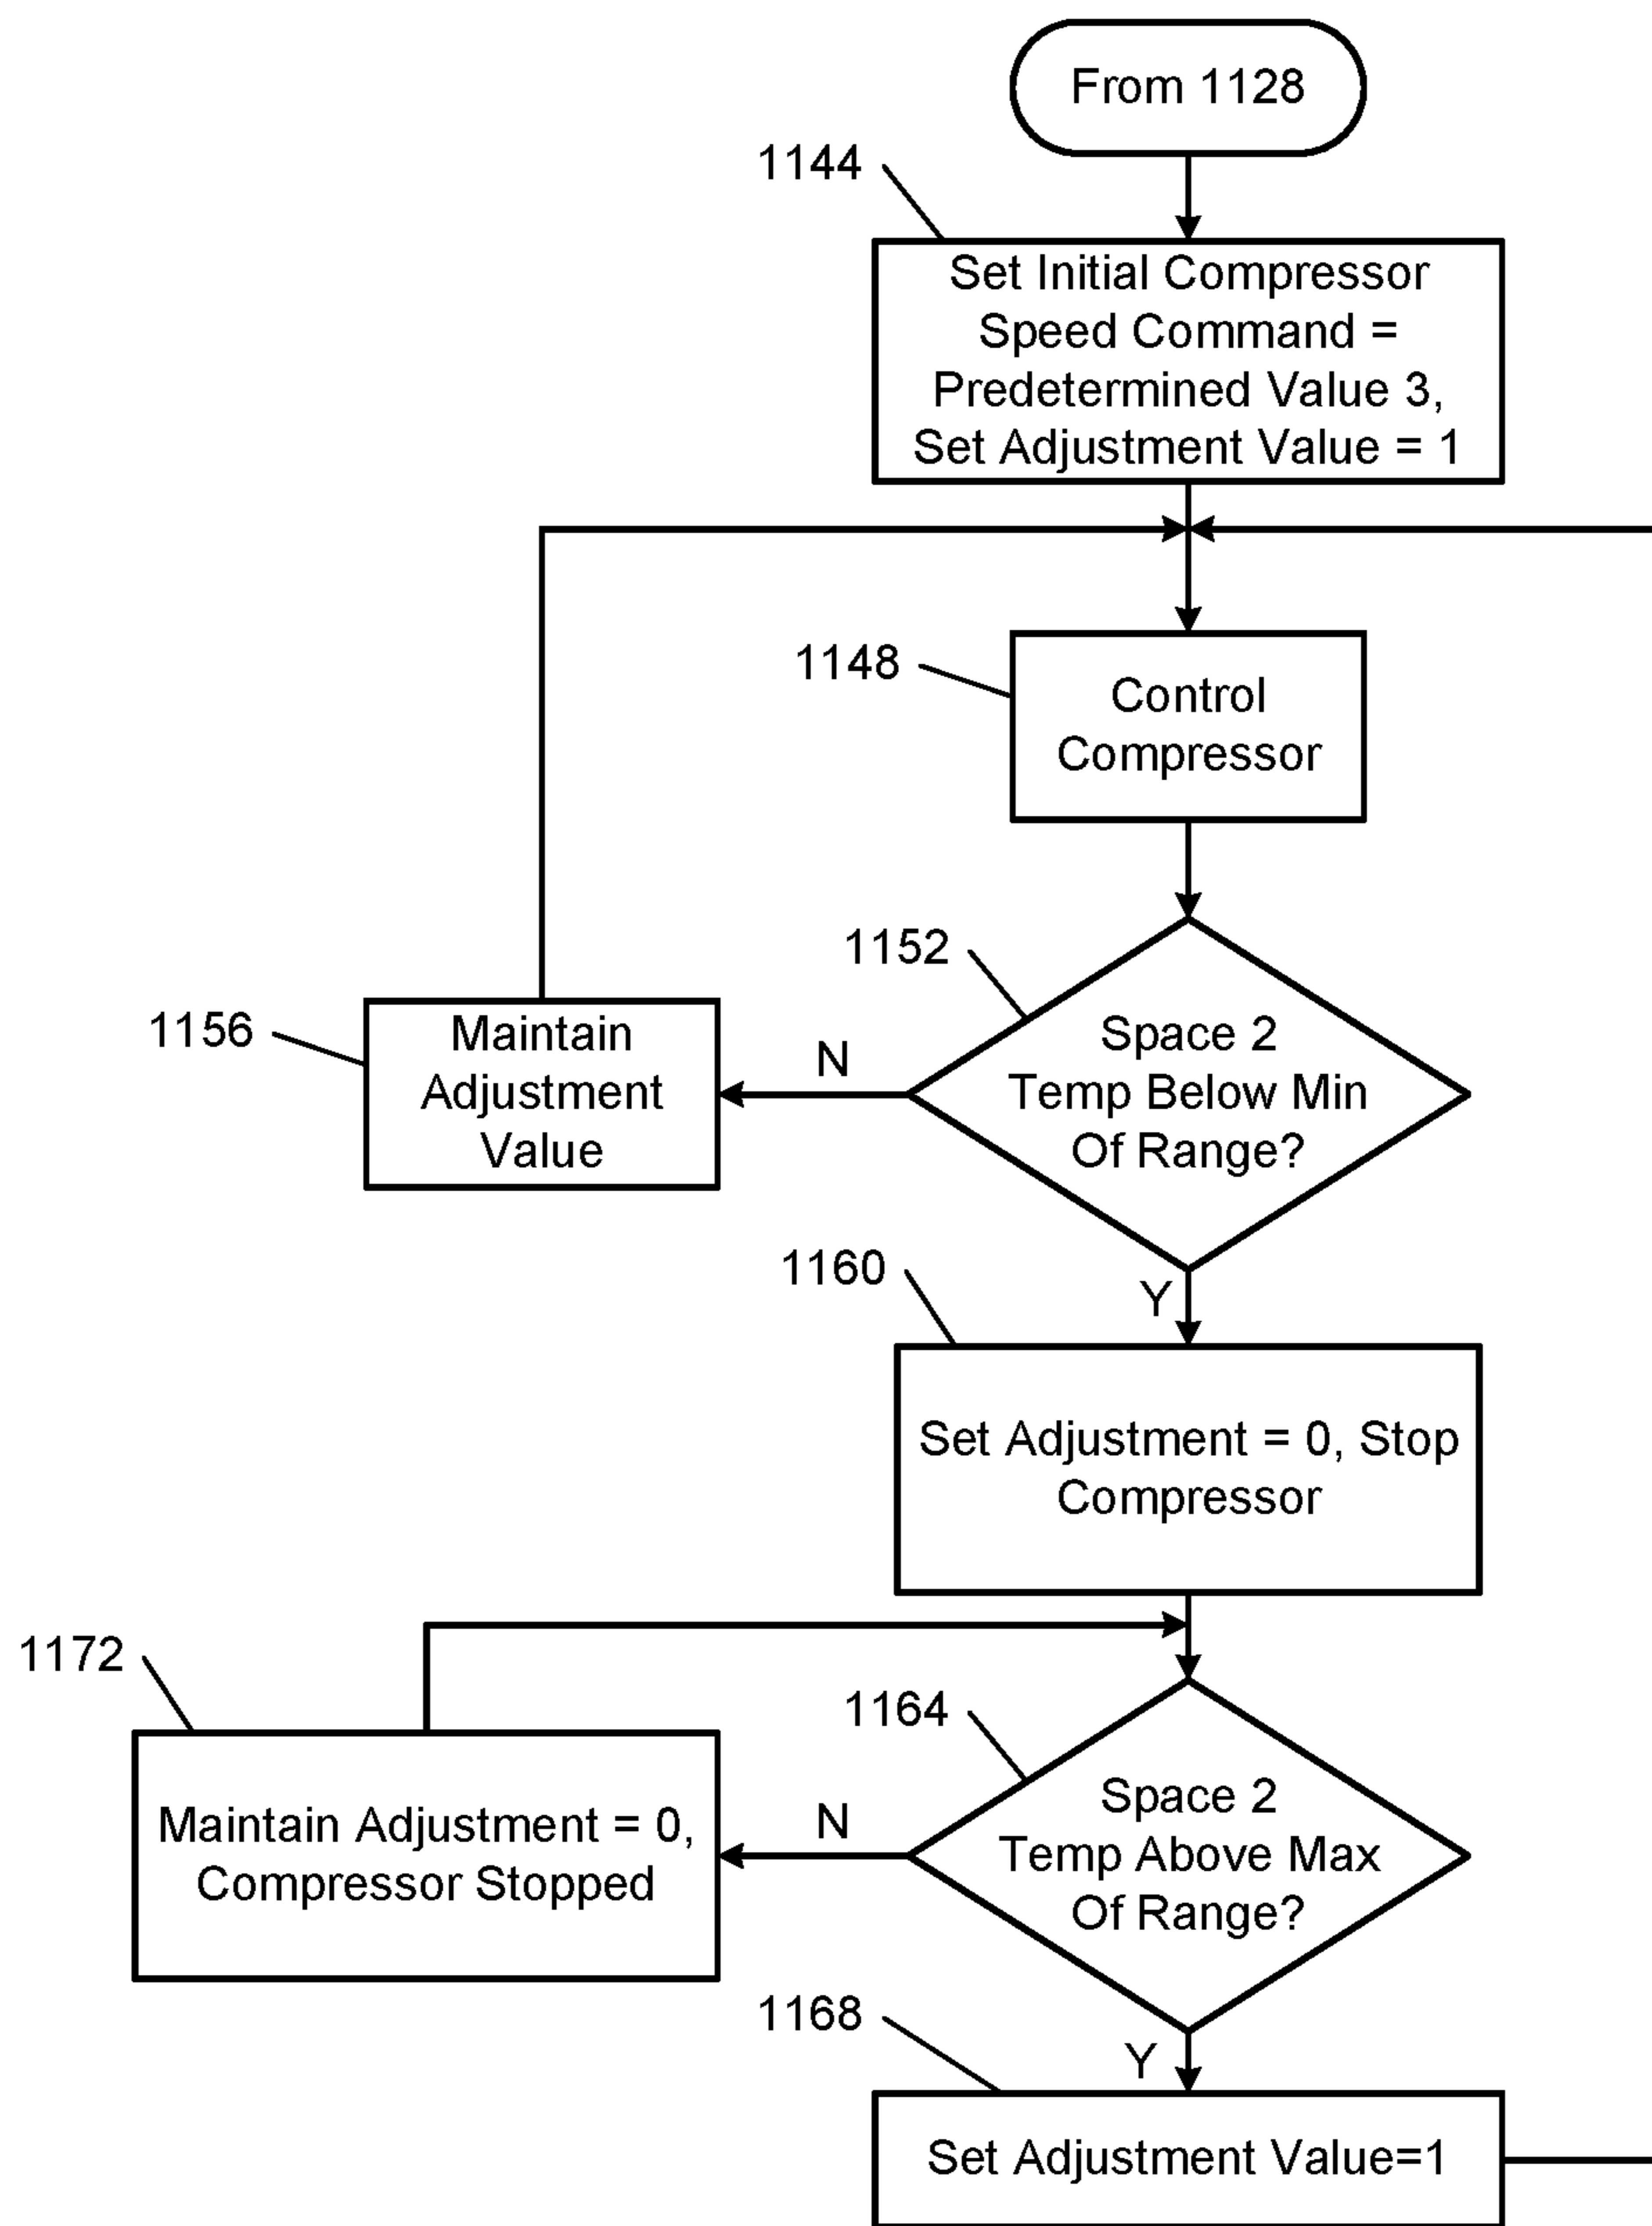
From 1128

1144

Set Initial Compressor Speed Command = Predetermined Value 3, Set Adjustment Value = 1

1148

Control Compressor

1152

Space 2 Temp Below Min Of Range?

N

1156

Maintain Adjustment Value

Y

1160

Set Adjustment = 0, Stop Compressor

1172

Maintain Adjustment = 0, Compressor Stopped

1164

Space 2 Temp Above Max Of Range?

N

Y

1168

Set Adjustment Value=1